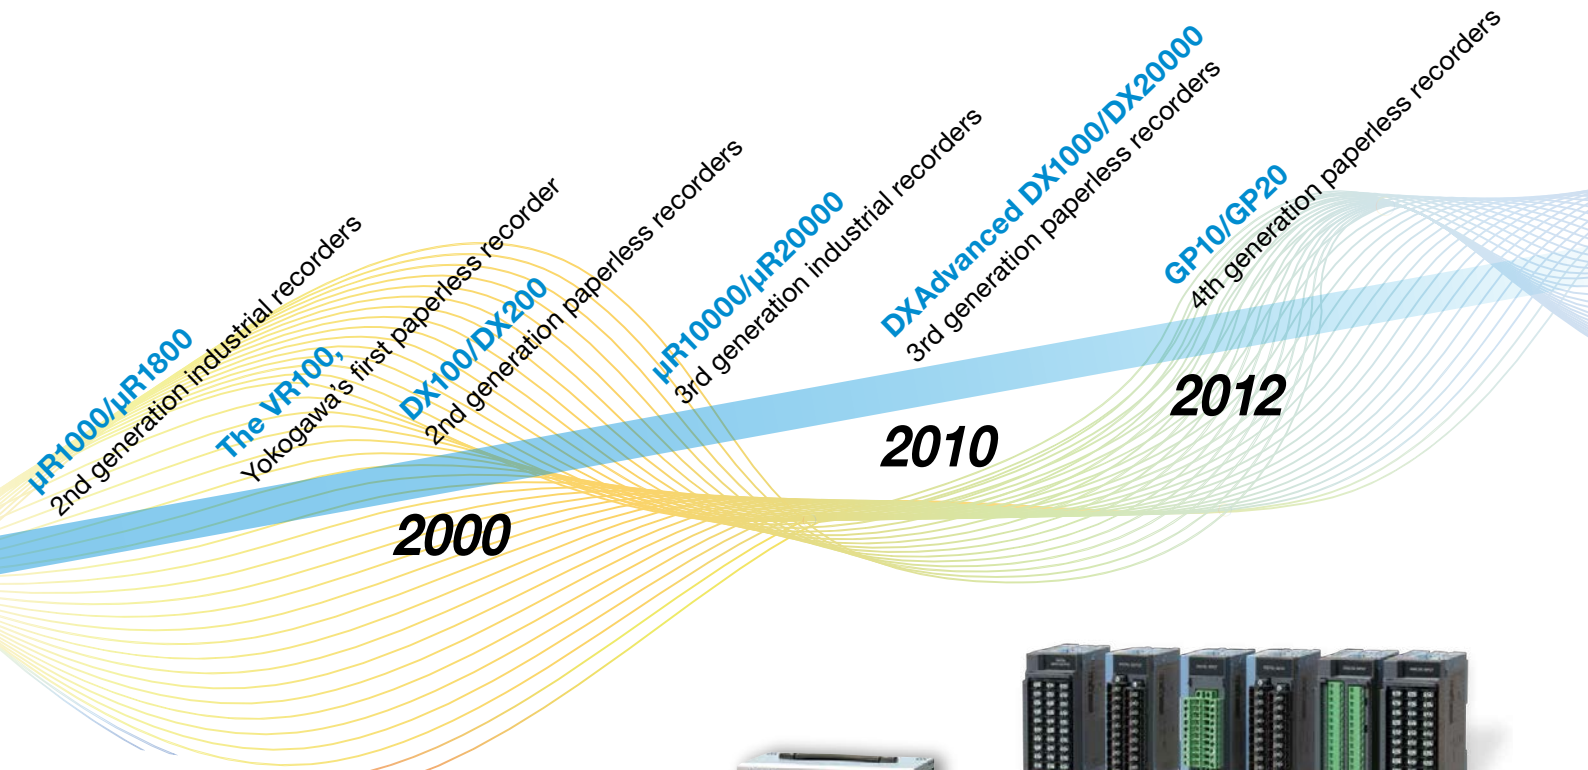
μR1000/μR1800
2nd generation industrial recorders

The VR100,
Yokogawa's first paperless recorder

DX100/DX200
2nd generation paperless recorders

μR10000/μR20000
3rd generation industrial recorders

DXAdvanced DX1000/DX20000
3rd generation paperless recorders

GP10/GP20
4th generation paperless recorders

2000

2010

2012